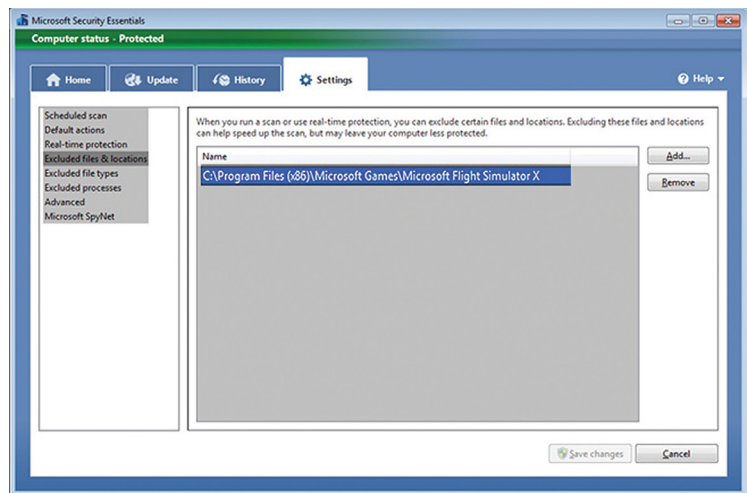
Microsoft Security Essentials

Computer status - Protected

Home
Update
History
Settings
Help

Scheduled scan
Default actions
Real-time protection
Excluded files & locations
Excluded file types
Excluded processes
Advanced
Microsoft SpyNet

When you run a scan or use real-time protection, you can exclude certain files and locations. Excluding these files and locations can help speed up the scan, but may leave your computer less protected.

Name
C:\Program Files (x86)\Microsoft Games\Microsoft Flight Simulator X

Add...
Remove

Save changes
Cancel